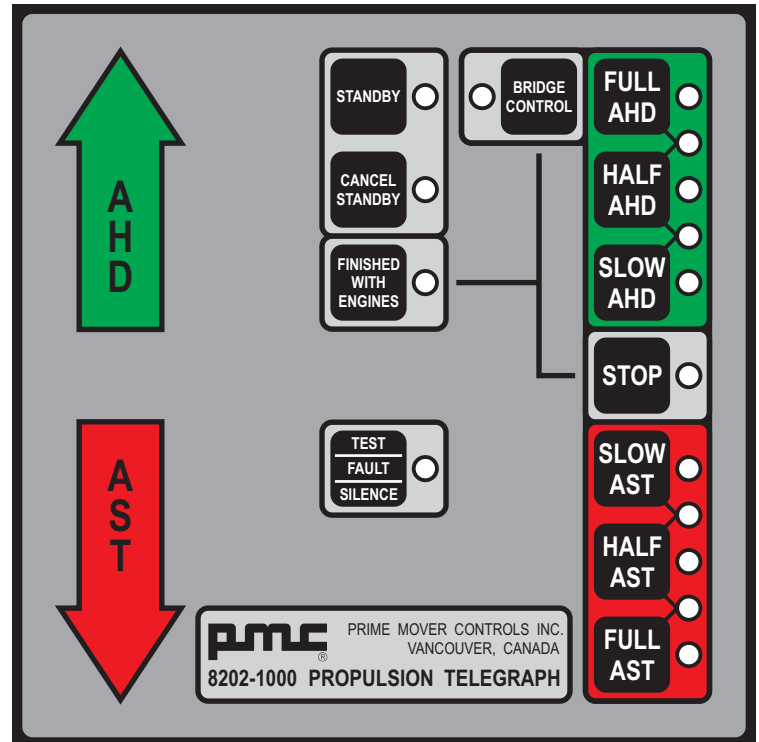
AHD

STANDBY

CANCEL STANDBY

FINISHED WITH ENGINES

BRIDGE CONTROL

FULL AHD

HALF AHD

SLOW AHD

STOP

AST

TEST
FAULT
SILENCE

SLOW AST

HALF AST

FULL AST

pmc®
PRIME MOVER CONTROLS INC.
VANCOUVER, CANADA
8202-1000 PROPULSION TELEGRAPH